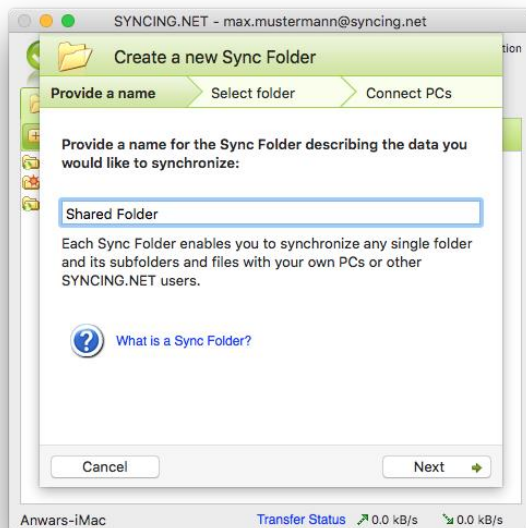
SYNCING.NET - max.mustermann@syncing.net

tion

Create a new Sync Folder

Provide a name

Select folder

Connect PCs

Provide a name for the Sync Folder describing the data you would like to synchronize:

Shared Folder

Each Sync Folder enables you to synchronize any single folder and its subfolders and files with your own PCs or other SYNCING.NET users.

What is a Sync Folder?

Cancel

Next

Anwars-iMac

Transfer Status

0.0 kB/s

0.0 kB/s